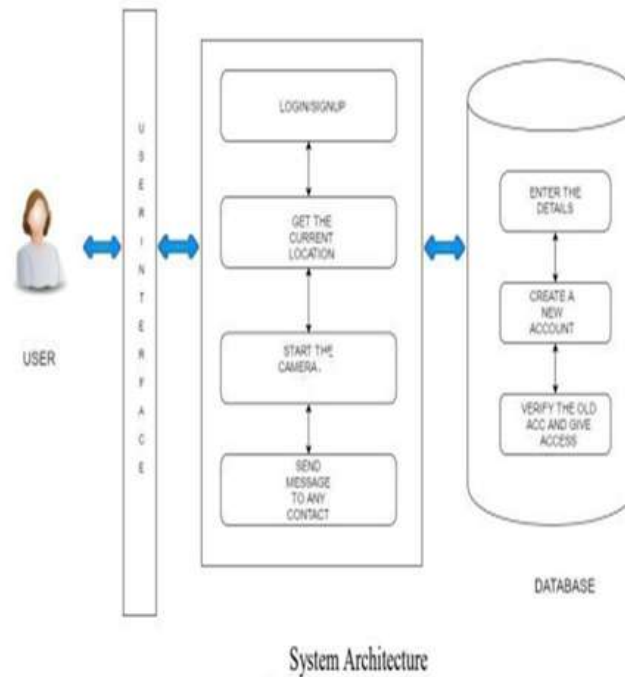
USER

U
S
E
R
I
N
T
E
R
F
A
C
E

LOGIN/SIGNUP

GET THE CURRENT LOCATION

START THE CAMERA

SEND MESSAGE TO ANY CONTACT

ENTER THE DETAILS

CREATE A NEW ACCOUNT

VERIFY THE OLD ACC AND GIVE ACCESS

DATABASE

System Architecture